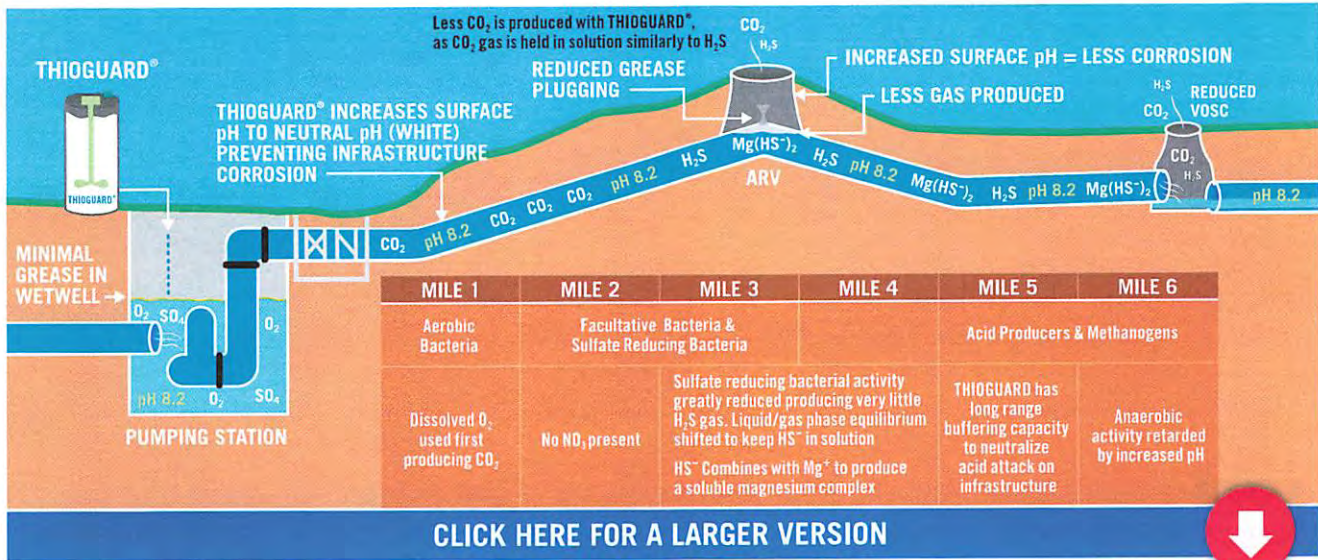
Less $CO_2$ is produced with THIOGUARD®, as $CO_2$ gas is held in solution similarly to $H_2S$

$CO_2$
$H_2S$

INCREASED SURFACE pH = LESS CORROSION

THIOGUARD®

REDUCED GREASE PLUGGING

LESS GAS PRODUCED

$H_2S$
$CO_2$
REDUCED VOSC

THIOGUARD® INCREASES SURFACE pH TO NEUTRAL pH (WHITE) PREVENTING INFRASTRUCTURE CORROSION

THIOGUARD®

$CO_2$ pH 8.2 $CO_2$ $CO_2$ $CO_2$ pH 8.2 $H_2S$ $Mg(HS^-)_2$ $H_2S$ pH 8.2 $Mg(HS^-)_2$ $H_2S$ pH 8.2 $Mg(HS^-)_2$

ARV

$CO_2$
$H_2S$

pH 8.2

MINIMAL GREASE IN WETWELL

$O_2$ $SO_4$ $O_2$

pH 8.2 $O_2$ $SO_4$

PUMPING STATION

| MILE 1 | MILE 2 | MILE 3 | MILE 4 | MILE 5 | MILE 6 |
|---|---|---|---|---|---|
| Aerobic Bacteria | Facultative Bacteria & Sulfate Reducing Bacteria | | | Acid Producers & Methanogens | |
| Dissolved $O_2$ used first producing $CO_2$ | No $NO_3$ present | Sulfate reducing bacterial activity greatly reduced producing very little $H_2S$ gas. Liquid/gas phase equilibrium shifted to keep $HS^-$ in solution<br>$HS^-$ Combines with $Mg^+$ to produce a soluble magnesium complex | | THIOGUARD has long range buffering capacity to neutralize acid attack on infrastructure | Anaerobic activity retarded by increased pH |

CLICK HERE FOR A LARGER VERSION